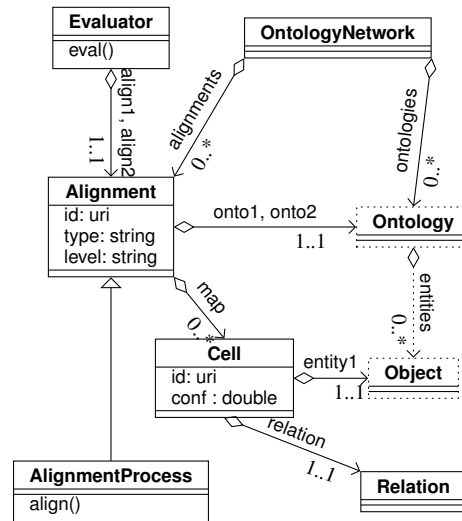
Evaluator
eval()

align1, align2
1..1

OntologyNetwork

alignments
0..*

ontologies
0..*

Alignment
id: uri
type: string
level: string

onto1, onto2
1..1

Ontology

entities
0..*

map
0..*

Cell
id: uri
conf : double

entity1
1..1

Object

relation
1..1

Relation

AlignmentProcess
align()